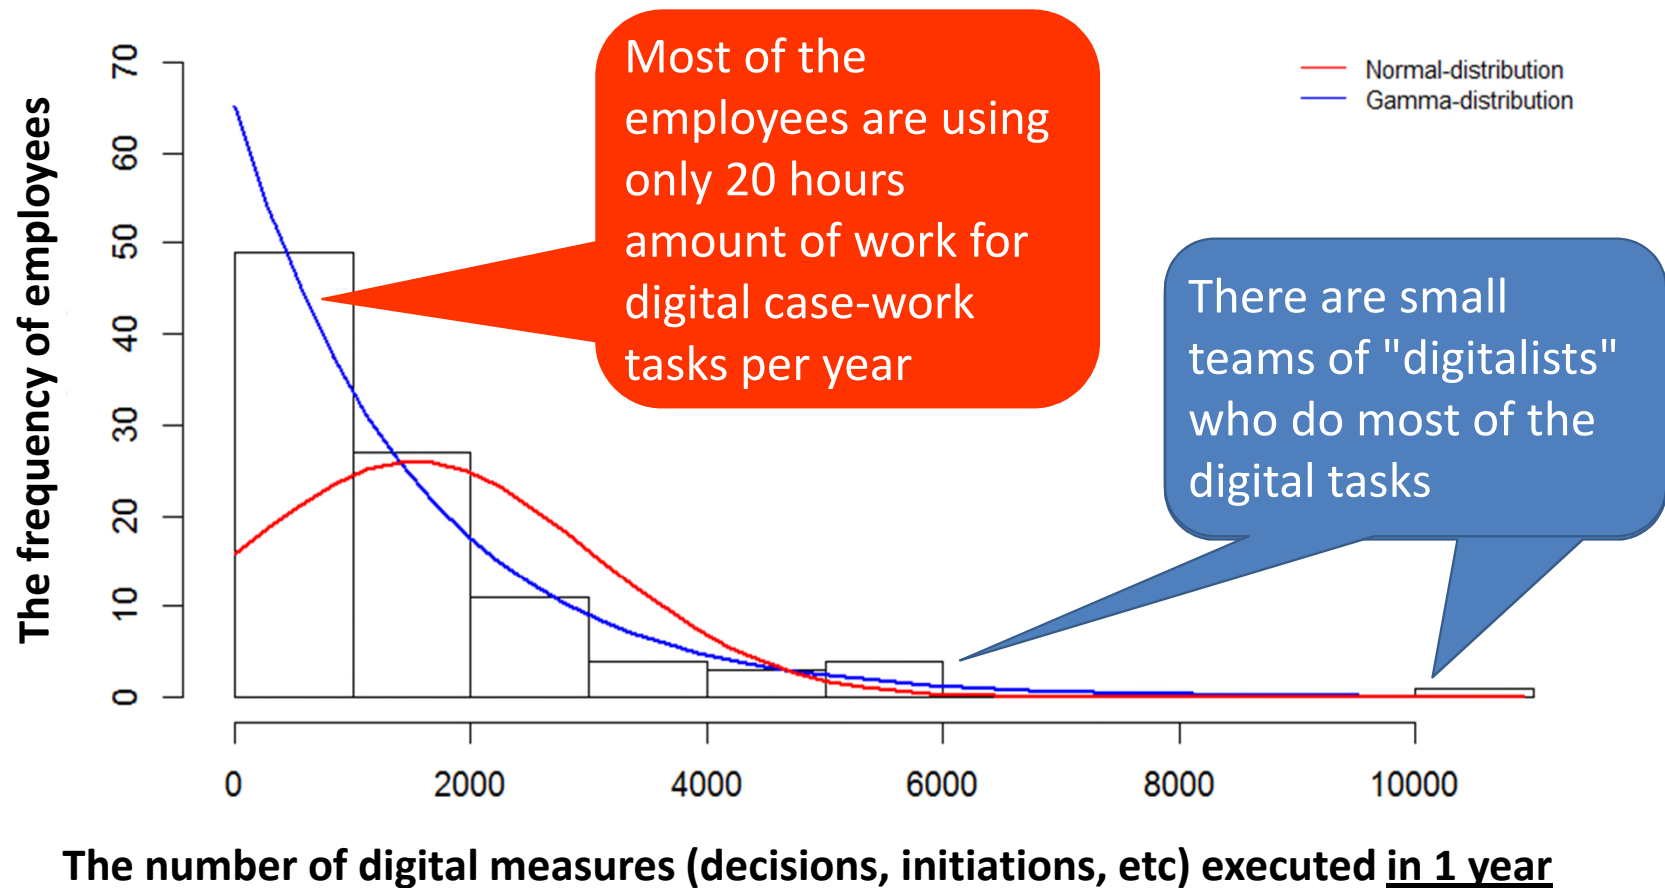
Most of the employees are using only 20 hours amount of work for digital case-work tasks per year

Normal-distribution
Gamma-distribution

There are small teams of "digitalists" who do most of the digital tasks

The frequency of employees

70
60
50
40
30
20
10
0

0
2000
4000
6000
8000
10000

The number of digital measures (decisions, initiations, etc) executed in 1 year